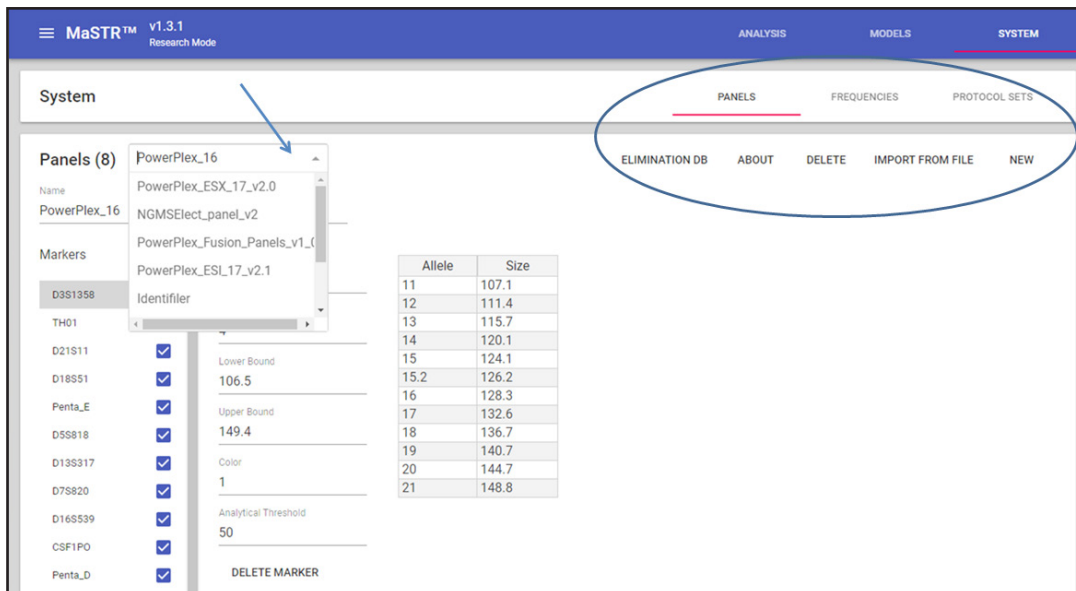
MaSTR™ v1.3.1
Research Mode

ANALYSIS MODELS SYSTEM

System

PANELS FREQUENCIES PROTOCOL SETS

Panels (8) PowerPlex_16

PowerPlex_ESX_17_v2.0
NGMSElect_panel_v2
PowerPlex_Fusion_Panels_v1_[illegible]
PowerPlex_ESI_17_v2.1
Identifiler

ELIMINATION DB ABOUT DELETE IMPORT FROM FILE NEW

Name
PowerPlex_16

Markers

D3S1358
TH01
D21S11
D18S51
Penta_E
D5S818
D13S317
D7S820
D16S539
CSF1PO
Penta_D

4

Lower Bound
106.5

Upper Bound
149.4

Color
1

Analytical Threshold
50

DELETE MARKER

| Allele | Size |
|---|---|
| 11 | 107.1 |
| 12 | 111.4 |
| 13 | 115.7 |
| 14 | 120.1 |
| 15 | 124.1 |
| 15.2 | 126.2 |
| 16 | 128.3 |
| 17 | 132.6 |
| 18 | 136.7 |
| 19 | 140.7 |
| 20 | 144.7 |
| 21 | 148.8 |